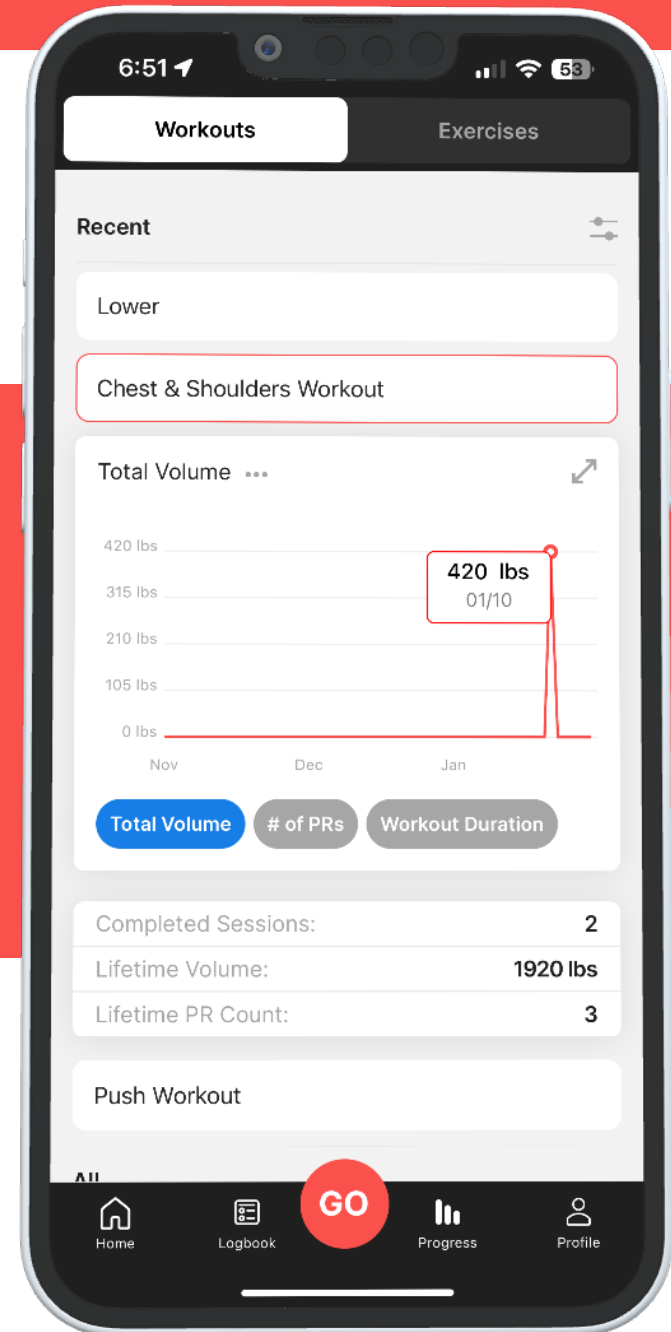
6:51

53

Workouts

Exercises

Recent

Lower

Chest & Shoulders Workout

Total Volume •••

420 lbs
315 lbs
210 lbs
105 lbs
0 lbs

420 lbs
01/10

Nov
Dec
Jan

Total Volume
# of PRs
Workout Duration

| Completed Sessions: | 2 |
|---|---|
| Lifetime Volume: | 1920 lbs |
| Lifetime PR Count: | 3 |

Push Workout

All

Home
Logbook
GO
Progress
Profile